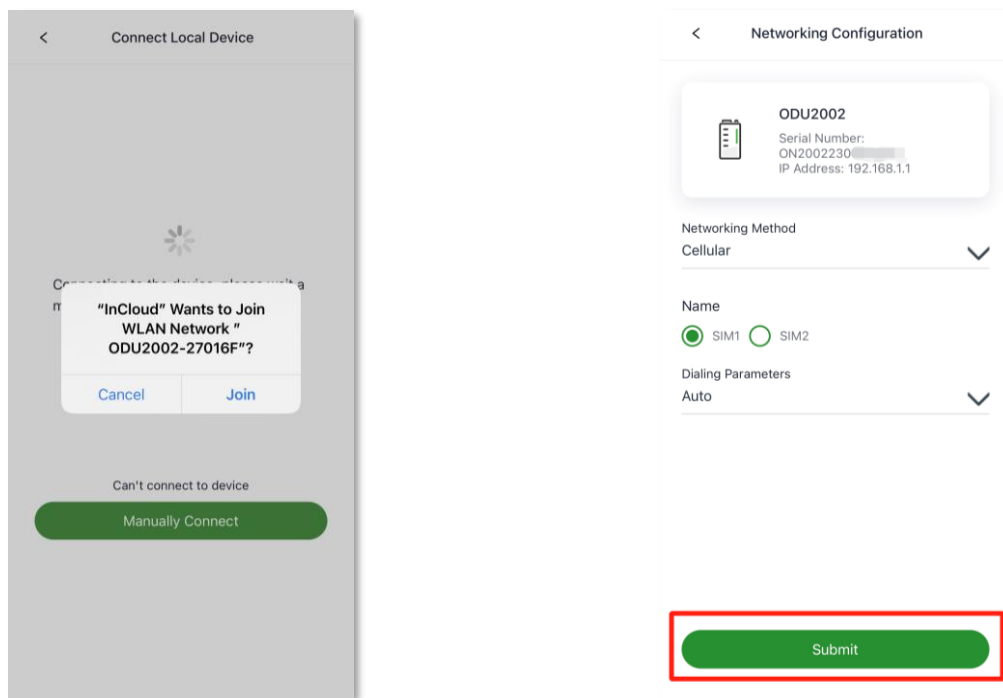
<

Connect Local Device

C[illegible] a m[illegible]

"InCloud" Wants to Join WLAN Network " ODU2002-27016F"?

Cancel

Join

Can't connect to device

Manually Connect

<

Networking Configuration

ODU2002

Serial Number: ON2002230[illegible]

IP Address: 192.168.1.1

Networking Method

Cellular

Name

SIM1

SIM2

Dialing Parameters

Auto

Submit